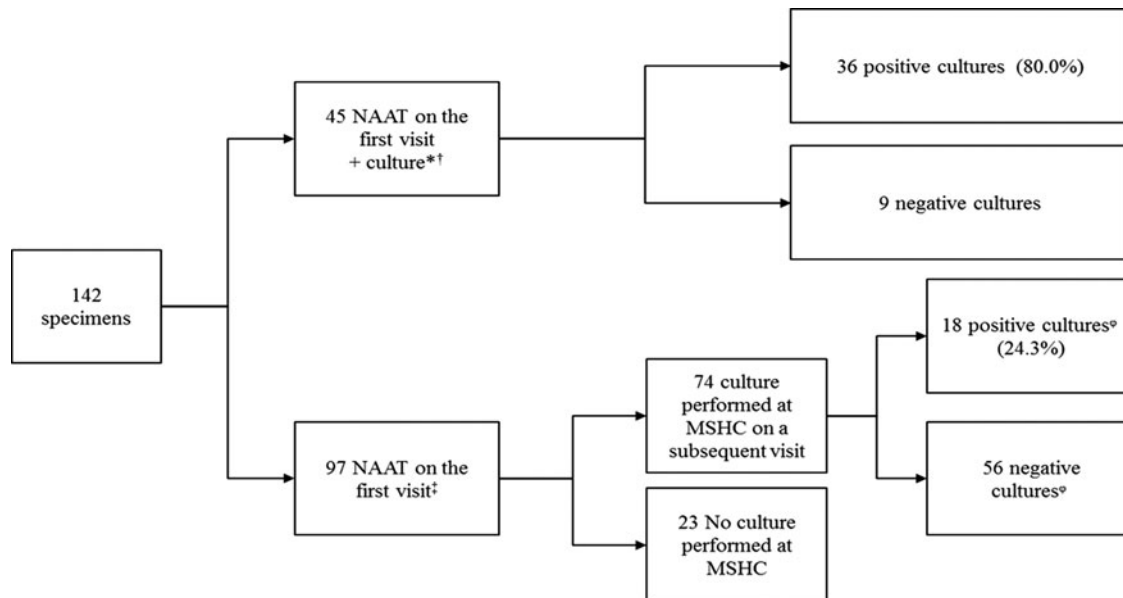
142 specimens

45 NAAT on the first visit + culture*†

36 positive cultures (80.0%)

9 negative cultures

97 NAAT on the first visit‡

74 culture performed at MSHC on a subsequent visit

18 positive cultures$^{\varphi}$ (24.3%)

56 negative cultures$^{\varphi}$

23 No culture performed at MSHC